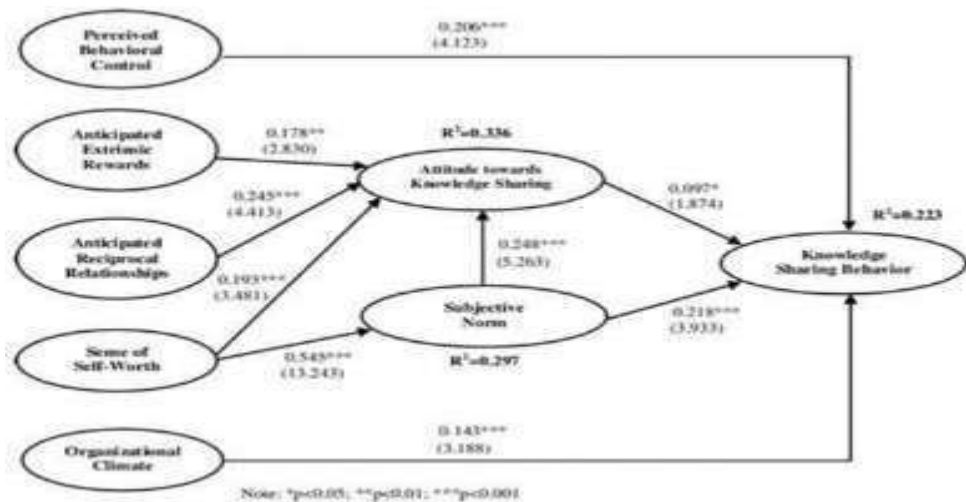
Perceived Behavioral Control

0.206***
(4.123)

Anticipated Extrinsic Rewards

0.178**
(2.830)

$R^2$=0.336

Attitude towards Knowledge Sharing

0.097*
(1.874)

$R^2$=0.223

0.245***
(4.413)

Anticipated Reciprocal Relationships

0.248***
(5.263)

Knowledge Sharing Behavior

0.193***
(3.481)

Subjective Norm

0.218***
(3.933)

Sense of Self-Worth

0.545***
(13.243)

$R^2$=0.297

0.143***
(3.188)

Organizational Climate

Note: *p<0.05; **p<0.01; ***p<0.001